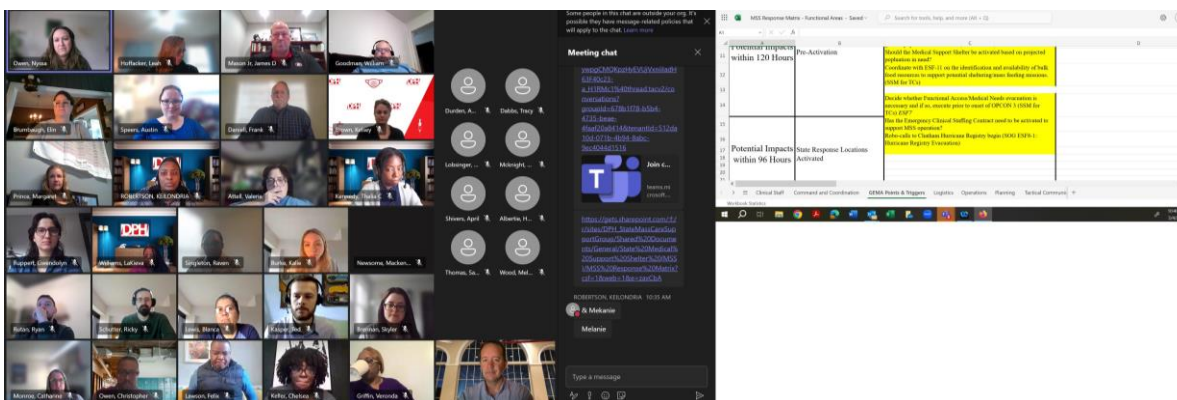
Owen, Nyssa
Huffacker, Leah
Mason Jr, James D
Goodman, William
Brumbaugh, Elin
Speers, Austin
Daniell, Frank
Brown, Kelsey
Durden, A...
Dabbs, Tracy
Prince, Margaret
ROBERTSON, KELONDRIA
Allsell, Valerie
Kennedy, Thalia
Lobsinger, ...
Mcknight, ...
Ruppert, Gwendolyn
Williams, LaKieva
Singleton, Raven
Burns, Katie
Newsome, Mecken...
Shivers, April
Albertie, H...
Thomas, Sa...
Wood, Mel...
Rohan, Ryan
Schutter, Ricky
Lewis, Blanca
Kasper, Ted
Brennan, Skylar
Monroe, Catherine
Owen, Christopher
Lawson, Felix
Keller, Chelsea
Griffin, Veronda

Some people in this chat are outside your org. It's possible they have message-related policies that will apply to the chat. Learn more

Meeting chat

Join c...
teams.mi crosoft...

https://gets.sharepoint.com/:f:/sites/DPH_StateMassCareSupportGroup/Shared%20Documents/General/State%20Medical%20Support%20Shelter%20MSS/MSS%20Response%20Matrix?

ROBERTSON, KELONDRIA 10:35 AM
& Melanie
Melanie

Type a message

MSS Response Matrix - Functional Areas - Saved
Search for tools, help, and more (Alt + Q)

Potential Impacts within 120 Hours | Pre-Activation | Should the Medical Support Shelter be activated based on projected population in need? Coordinate with ESF-11 on the identification and availability of bulk food resources to support potential sheltering/mass feeding missions. (SSM for TCs)

Decide whether Functional Access/Medical Needs evacuation is necessary and if so, execute prior to onset of OPCON 3 (SSM for TCs) ESF7
Has the Emergency Clinical Staffing Contract need to be activated to support MSS operation?
Potential Impacts within 96 Hours | State Response Locations Activated | Robo-calls to Clinician Hurricane Registry begin (SOG ESF8-1: Hurricane Registry Evacuation)

Clinical Staff | Command and Coordination | GEMA Points & Triggers | Logistics | Operations | Planning | Tactical Communi